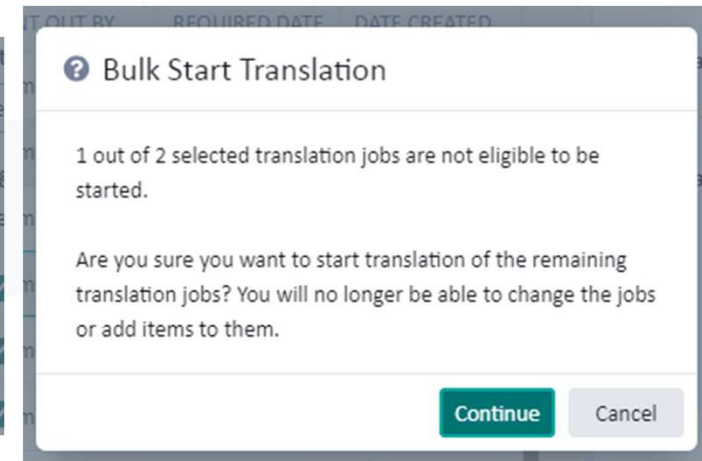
Bulk Start Translation

1 out of 2 selected translation jobs are not eligible to be started.

Are you sure you want to start translation of the remaining translation jobs? You will no longer be able to change the jobs or add items to them.

Continue Cancel